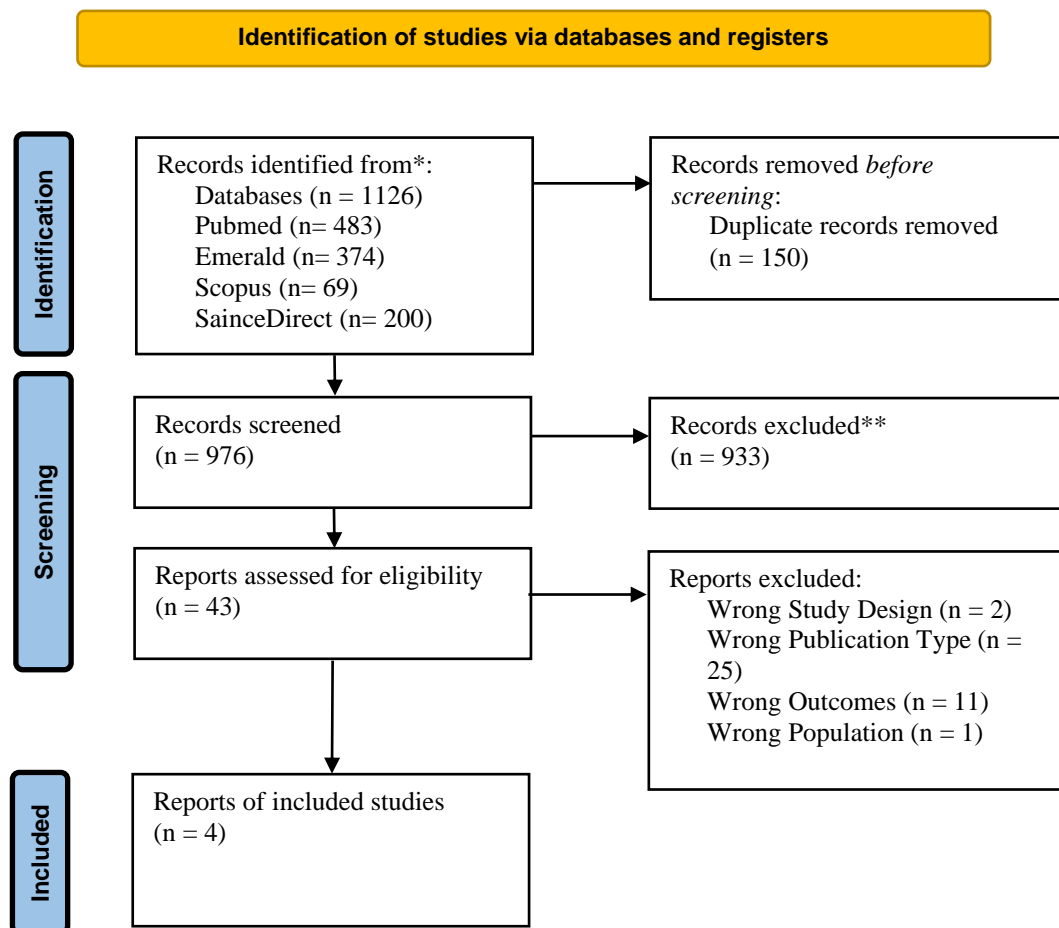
Identification of studies via databases and registers

Identification

Records identified from*:
Databases (n = 1126)
Pubmed (n= 483)
Emerald (n= 374)
Scopus (n= 69)
SainceDirect (n= 200)

Records removed *before screening*:
Duplicate records removed (n = 150)

Screening

Records screened
(n = 976)

Records excluded**
(n = 933)

Reports assessed for eligibility
(n = 43)

Reports excluded:
Wrong Study Design (n = 2)
Wrong Publication Type (n = 25)
Wrong Outcomes (n = 11)
Wrong Population (n = 1)

Included

Reports of included studies
(n = 4)